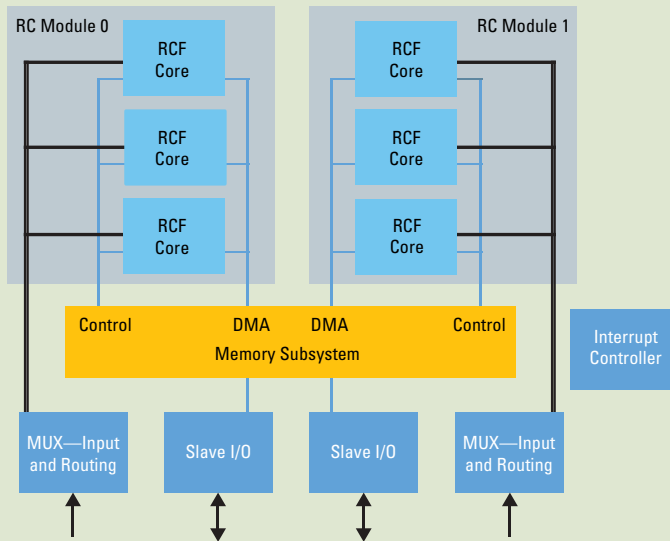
RC Module 0

RC Module 1

RCF Core

RCF Core

RCF Core

RCF Core

RCF Core

RCF Core

Control

DMA

DMA

Control

Memory Subsystem

Interrupt Controller

MUX—Input and Routing

Slave I/O

Slave I/O

MUX—Input and Routing